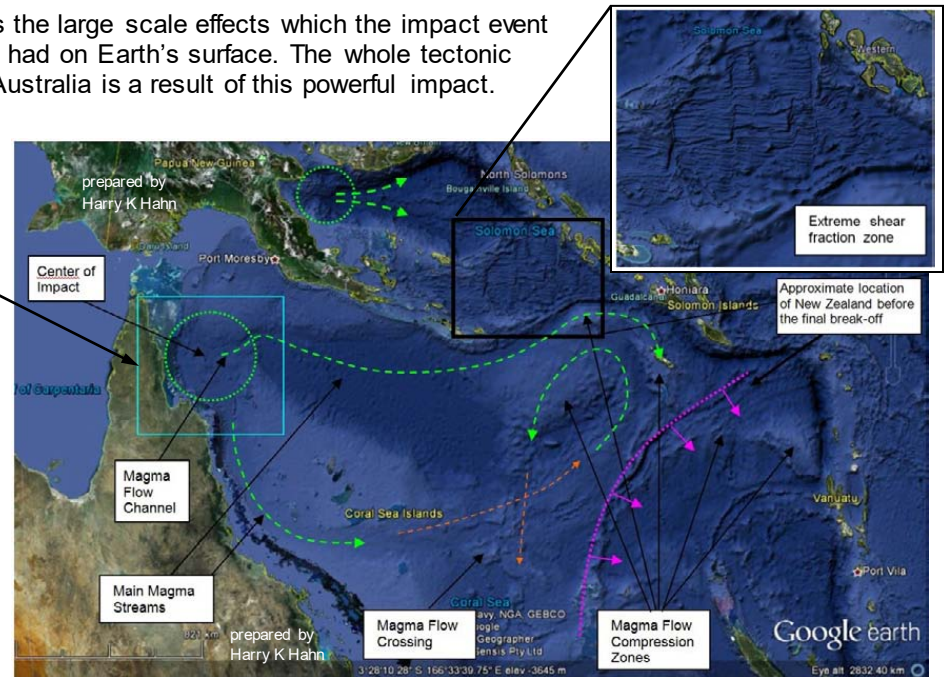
s the large scale effects which the impact event had on Earth's surface. The whole tectonic Australia is a result of this powerful impact.

Solomon Sea
Western
Extreme shear fraction zone

Papua New Guinea
prepared by Harry K Hahn
North Solomons
Bougainville Island
Solomon Sea
Port Moresby
Center of Impact
Honiara
Guadalcanal
Solomon Islands
Approximate location of New Zealand before the final break-off
of Carpentaria
Magma Flow Channel
Coral Sea Islands
Vanuatu
Port Vila
Main Magma Streams
Coral Sea
Magma Flow Crossing
Magma Flow Compression Zones
prepared by Harry K Hahn
Navy NGA GEBCO
Google
Geographer
Sensis Pty Ltd
Google earth
3°28'10.28" S 166°33'39.75" E elev -3645 m
Eye alt 2832.40 km
820 km